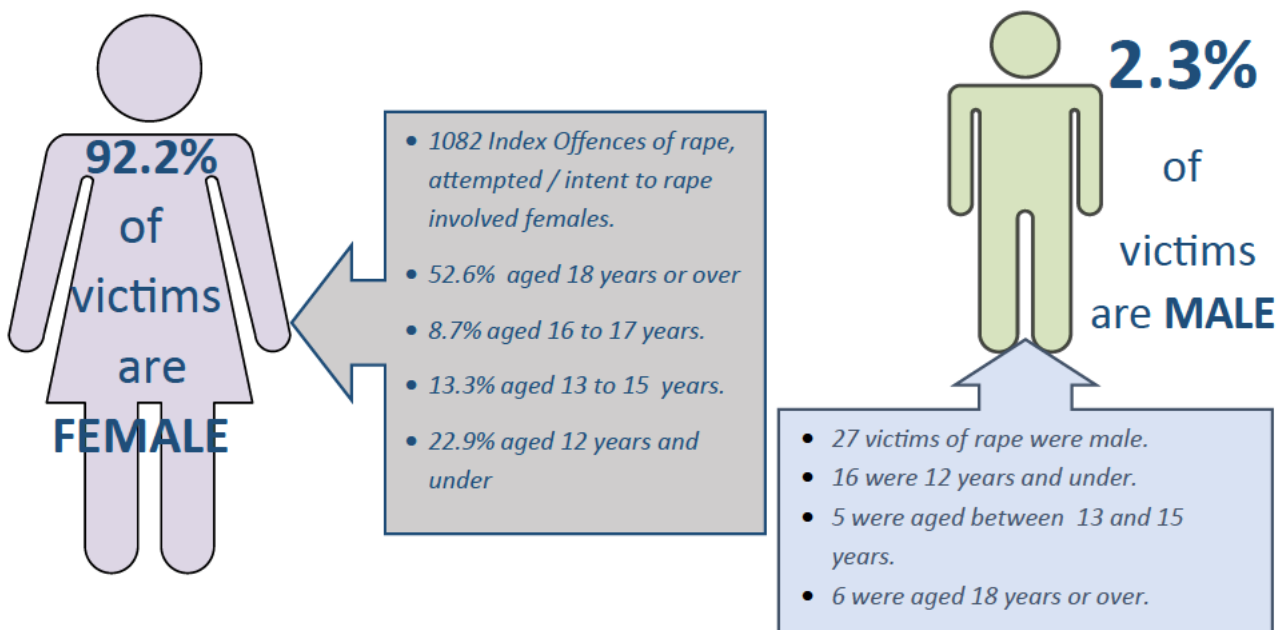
92.2% of victims are FEMALE

- 1082 Index Offences of rape, attempted / intent to rape involved females.
- 52.6% aged 18 years or over
- 8.7% aged 16 to 17 years.
- 13.3% aged 13 to 15 years.
- 22.9% aged 12 years and under

2.3% of victims are MALE

- 27 victims of rape were male.
- 16 were 12 years and under.
- 5 were aged between 13 and 15 years.
- 6 were aged 18 years or over.